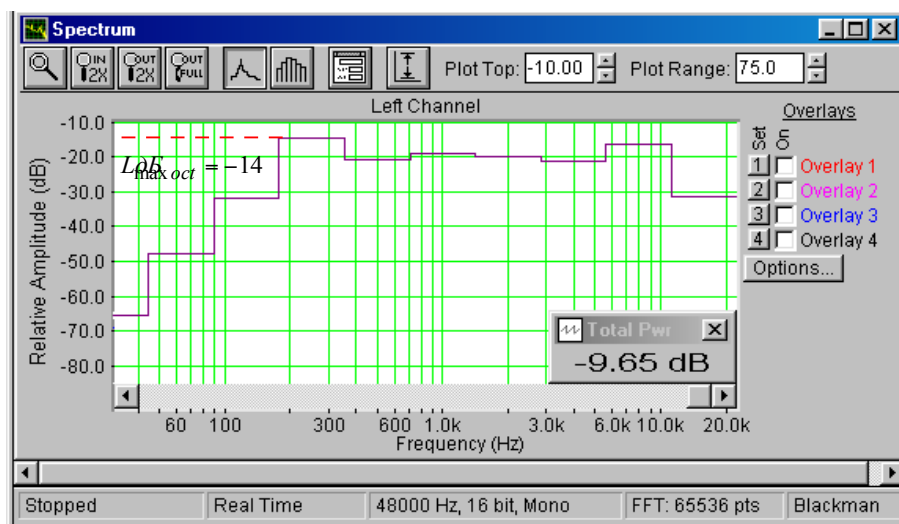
Spectrum

IN 2X OUT 2X OUT FULL

Plot Top: -10.00 Plot Range: 75.0

Left Channel

Overlays

Set On

1 Overlay 1
2 Overlay 2
3 Overlay 3
4 Overlay 4

Options...

-10.0
-20.0
-30.0
-40.0
-50.0
-60.0
-70.0
-80.0

Relative Amplitude (dB)

$LoE_{\max oct} = -14$

Total Pwr
-9.65 dB

60 100 300 600 1.0k 3.0k 6.0k 10.0k 20.0k

Frequency (Hz)

Stopped | Real Time | 48000 Hz, 16 bit, Mono | FFT: 65536 pts | Blackman